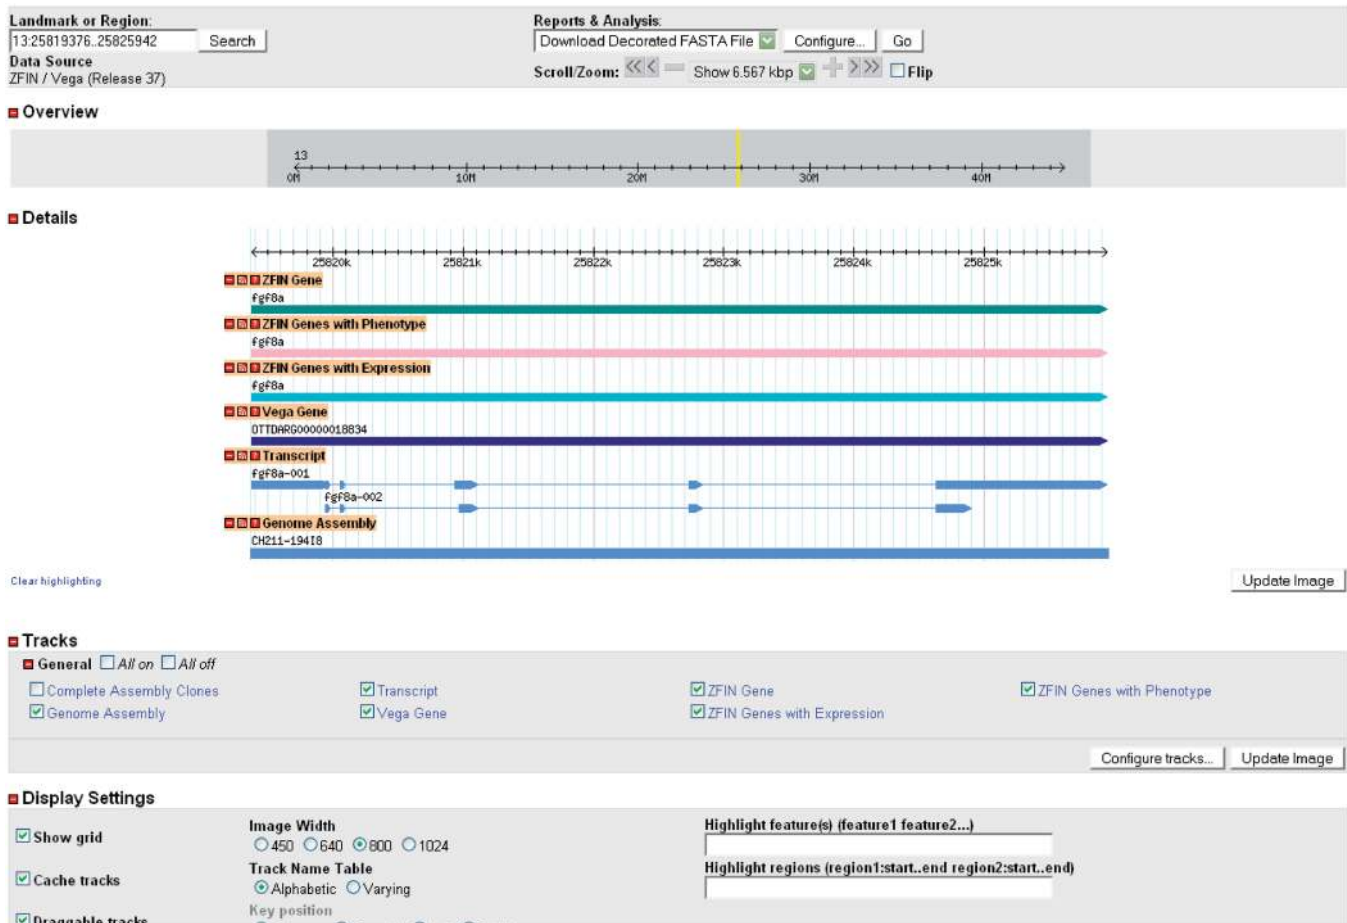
Landmark or Region:
13:25819376..25825942 Search
Data Source
ZFIN / Vega (Release 37)

Reports & Analysis:
Download Decorated FASTA File Configure... Go
Scroll/Zoom: << < — Show 6.567 kbp + > >> Flip

Overview

13
0M 10M 20M 30M 40M

Details

25820k 25821k 25822k 25823k 25824k 25825k
ZFIN Gene
fgf8a
ZFIN Genes with Phenotype
fgf8a
ZFIN Genes with Expression
fgf8a
Vega Gene
OTTDARG00000018834
Transcript
fgf8a-001
fgf8a-002
Genome Assembly
CH211-194I8

Clear highlighting

Update Image

Tracks
General All on All off
Complete Assembly Clones
Genome Assembly
Transcript
Vega Gene
ZFIN Gene
ZFIN Genes with Expression
ZFIN Genes with Phenotype

Configure tracks... Update Image

Display Settings
Show grid
Cache tracks
Draggable tracks
Image Width
450 640 800 1024
Track Name Table
Alphabetic Varying
Key position
Highlight feature(s) (feature1 feature2...)
Highlight regions (region1:start..end region2:start..end)